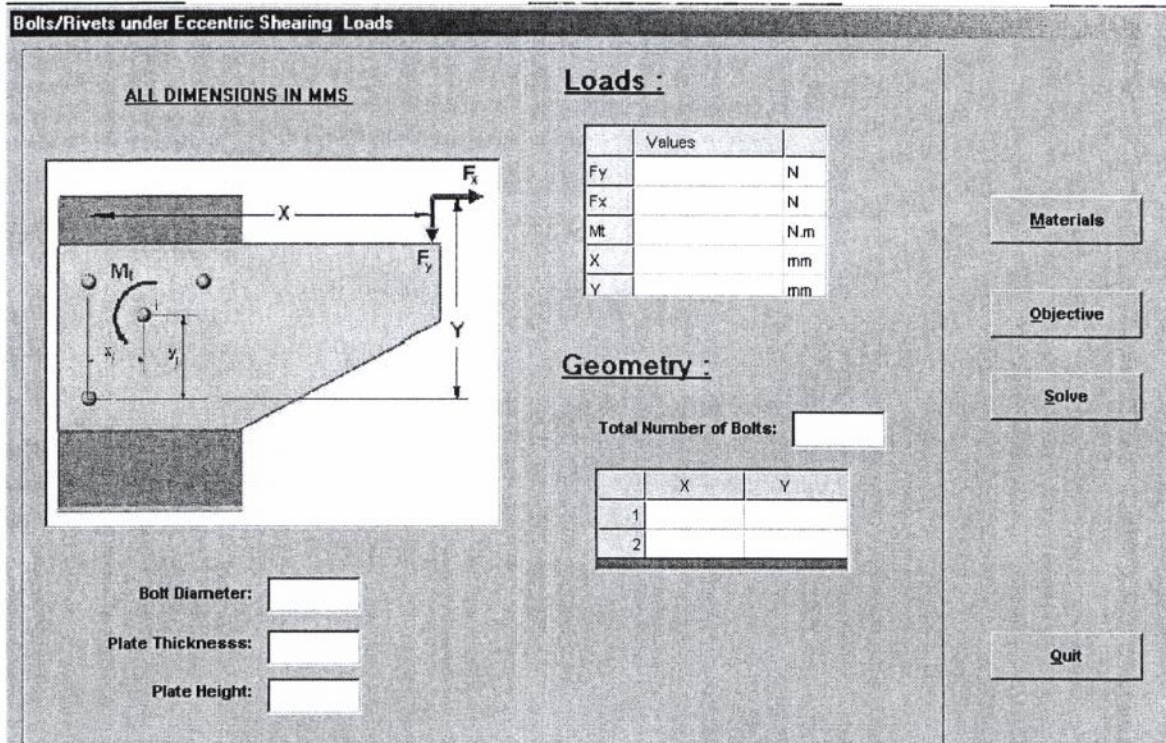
Bolts/Rivets under Eccentric Shearing Loads

ALL DIMENSIONS IN MMS

$F_x$
X
$F_y$
$M_t$
i
$x_i$
$y_i$
Y

Loads :

| | Values | |
|---|---|---|
| Fy | | N |
| Fx | | N |
| Mt | | N.m |
| X | | mm |
| Y | | mm |

Geometry :

Total Number of Bolts:

| | X | Y |
|---|---|---|
| 1 | | |
| 2 | | |

Bolt Diameter:

Plate Thicknesss:

Plate Height:

Materials

Objective

Solve

Quit